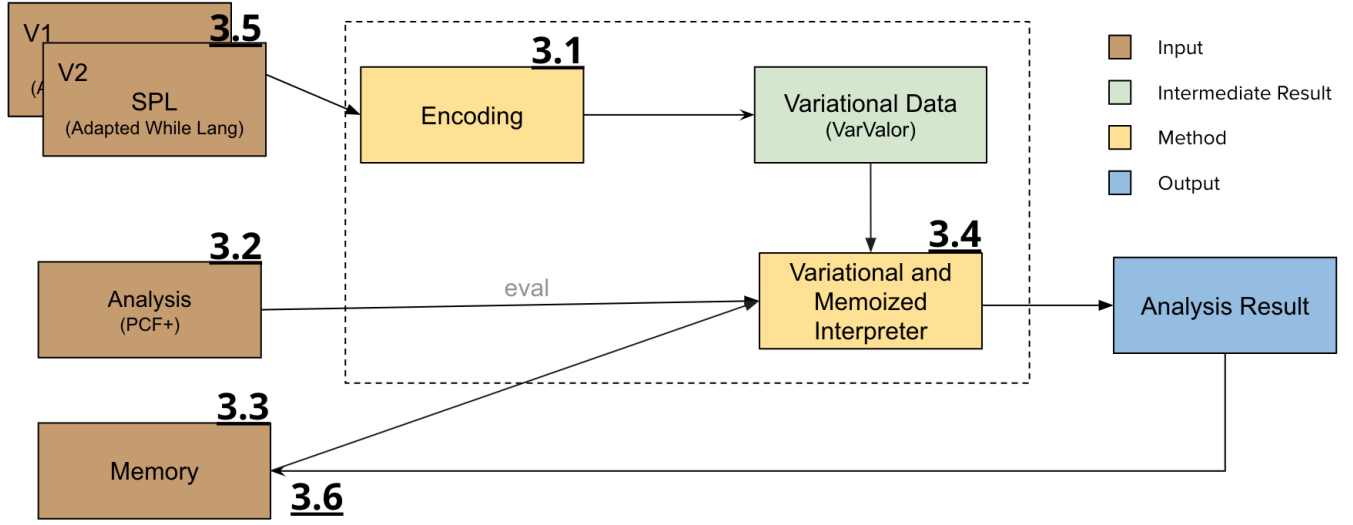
V1
(A
V2
3.5
SPL
(Adapted While Lang)

3.1
Encoding

Variational Data
(VarValor)

Input
Intermediate Result
Method
Output

3.2
Analysis
(PCF+)

eval

3.4
Variational and Memoized Interpreter

Analysis Result

3.3
Memory

3.6